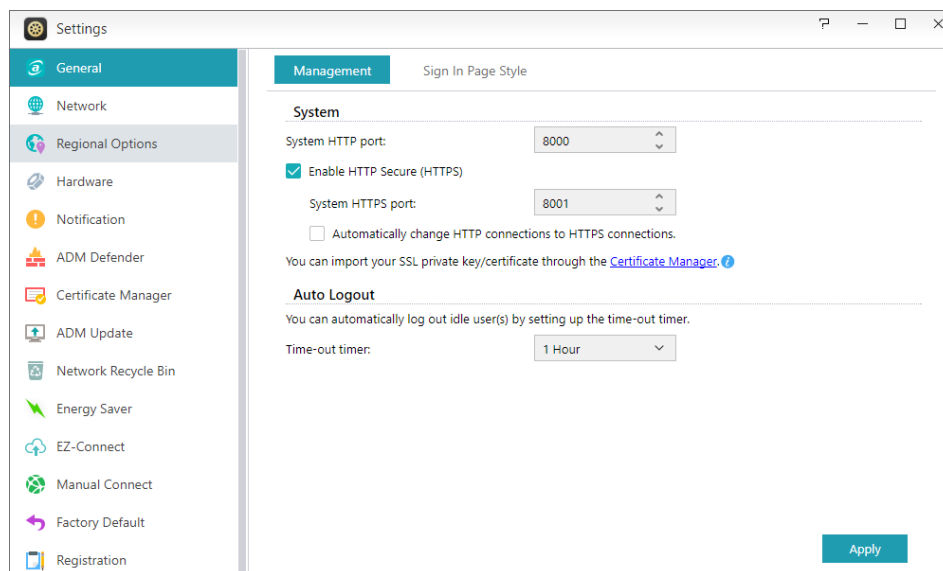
Settings

General
Network
Regional Options
Hardware
Notification
ADM Defender
Certificate Manager
ADM Update
Network Recycle Bin
Energy Saver
EZ-Connect
Manual Connect
Factory Default
Registration

Management Sign In Page Style

System

System HTTP port: 8000

Enable HTTP Secure (HTTPS)

System HTTPS port: 8001

Automatically change HTTP connections to HTTPS connections.

You can import your SSL private key/certificate through the Certificate Manager.

Auto Logout

You can automatically log out idle user(s) by setting up the time-out timer.

Time-out timer: 1 Hour

Apply